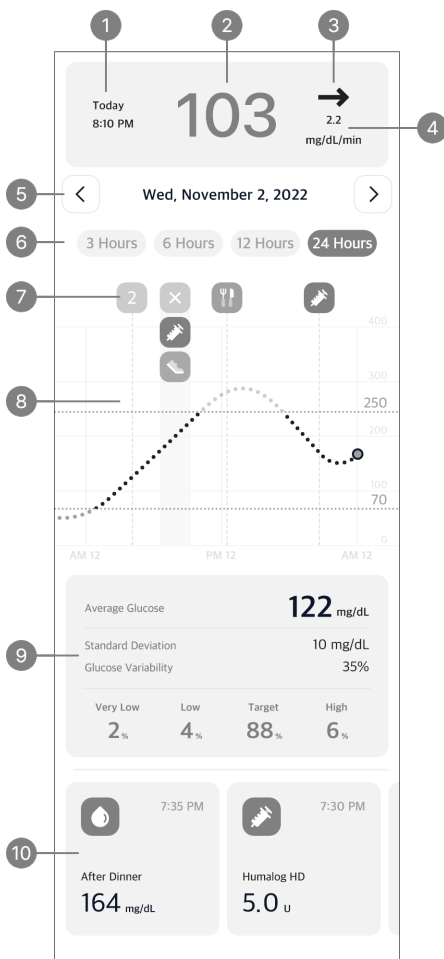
1
2
3
Today
8:10 PM
103
2.2
mg/dL/min
4
5
Wed, November 2, 2022
6
3 Hours
6 Hours
12 Hours
24 Hours
7
2
400
300
8
250
200
100
70
0
AM 12
PM 12
AM 12

Average Glucose
122 mg/dL
9
Standard Deviation
10 mg/dL
Glucose Variability
35%
Very Low
2%
Low
4%
Target
88%
High
6%

7:35 PM
10
After Dinner
164 mg/dL

7:30 PM
Humalog HD
5.0 U